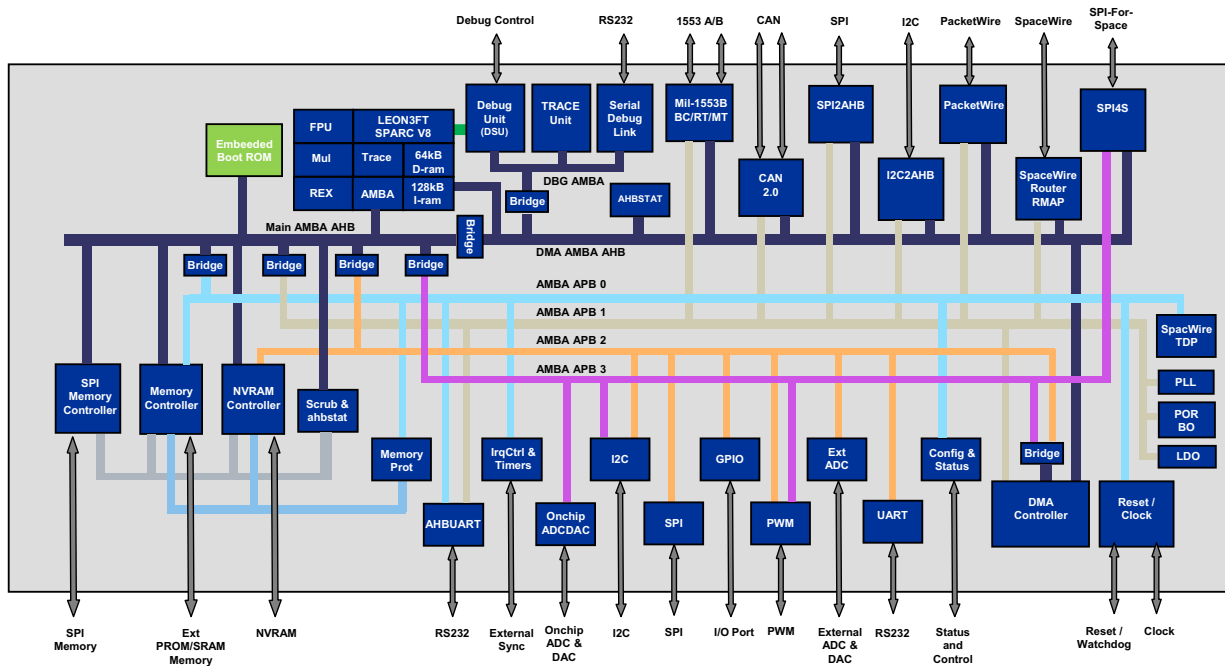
Debug Control
RS232
1553 A/B
CAN
SPI
I2C
PacketWire
SpaceWire
SPI-For-Space

Debug Unit (DSU)
TRACE Unit
Serial Debug Link
Mil-1553B BC/RT/MT
SPI2AHB
PacketWire
SPI4S

FPU
LEON3FT SPARC V8
Mul
Trace
64kB D-ram
REX
AMBA
128kB I-ram

Embeeded Boot ROM

DBG AMBA
Bridge
AHBSTAT
CAN 2.0
I2C2AHB
SpaceWire Router RMAP

Main AMBA AHB
Bridge
DMA AMBA AHB

Bridge
Bridge
Bridge
Bridge

AMBA APB 0
AMBA APB 1
AMBA APB 2
AMBA APB 3

SpacWire TDP
PLL
POR BO
LDO

SPI Memory Controller
Memory Controller
NVRAM Controller
Scrub & ahbstat
Memory Prot
IrqCtrl & Timers
I2C
GPIO
Ext ADC
Config & Status
Bridge
AHBUART
Onchip ADCDAC
SPI
PWM
UART
DMA Controller
Reset / Clock

SPI Memory
Ext PROM/SRAM Memory
NVRAM
RS232
External Sync
Onchip ADC & DAC
I2C
SPI
I/O Port
PWM
External ADC & DAC
RS232
Status and Control
Reset / Watchdog
Clock